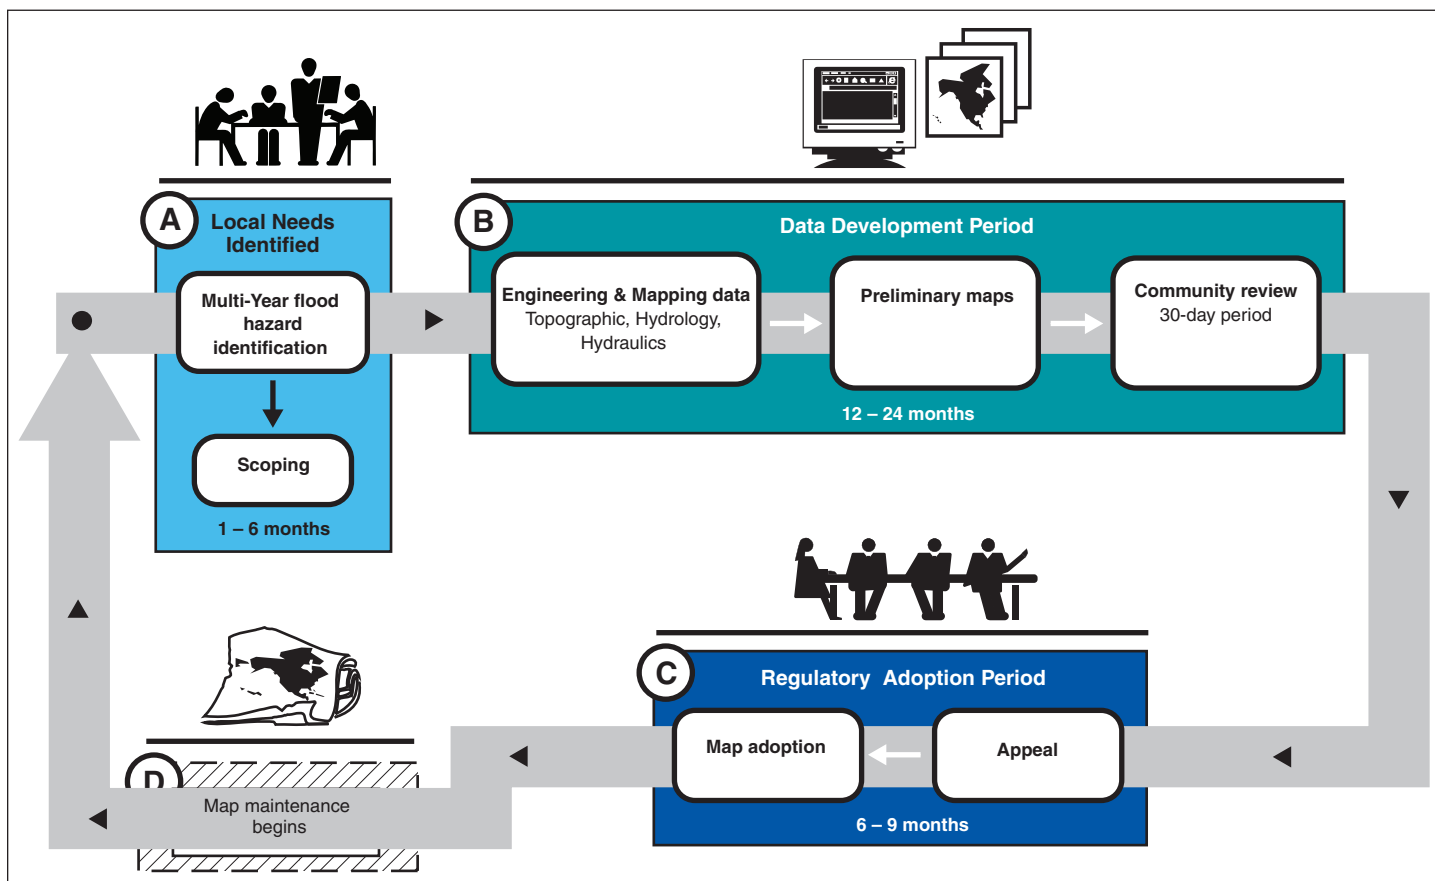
A Local Needs Identified

Multi-Year flood hazard identification

Scoping

1 – 6 months

B Data Development Period

Engineering & Mapping data
Topographic, Hydrology, Hydraulics

Preliminary maps

Community review
30-day period

12 – 24 months

C Regulatory Adoption Period

Map adoption

Appeal

6 – 9 months

D

Map maintenance begins